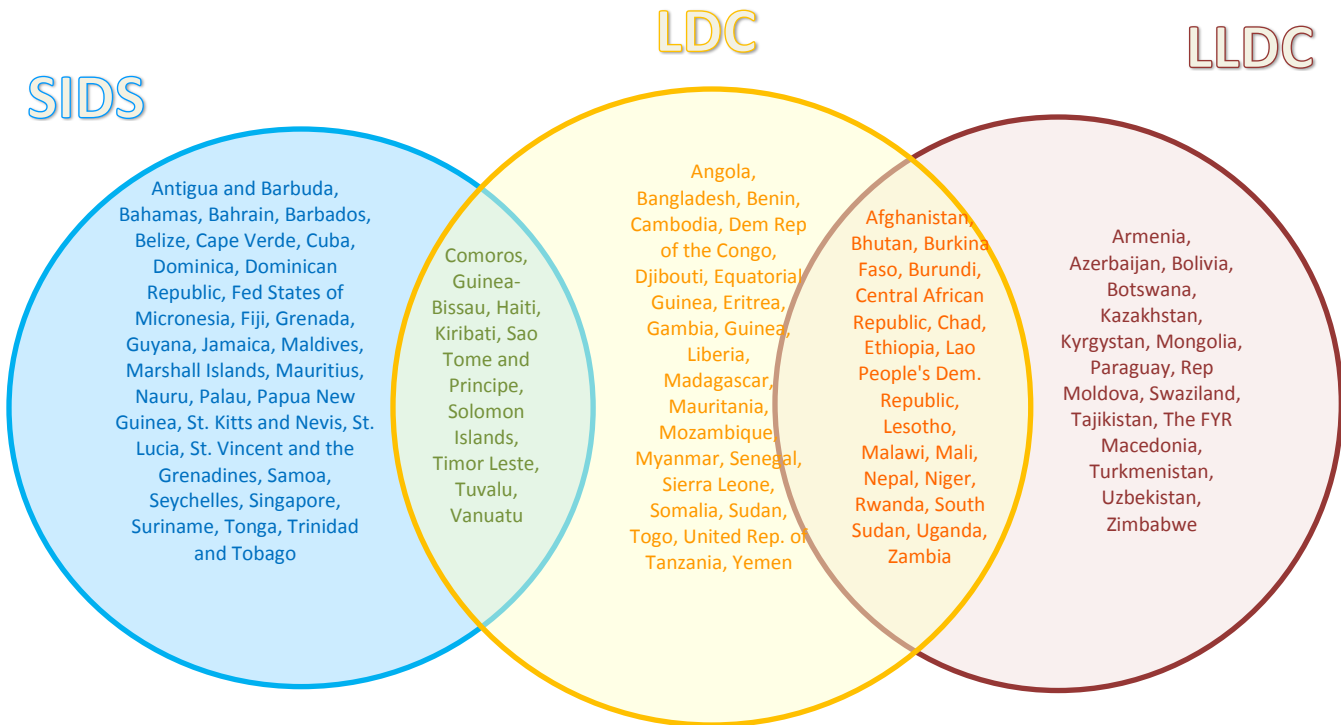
LDC

LLDC

SIDS

Antigua and Barbuda, Bahamas, Bahrain, Barbados, Belize, Cape Verde, Cuba, Dominica, Dominican Republic, Fed States of Micronesia, Fiji, Grenada, Guyana, Jamaica, Maldives, Marshall Islands, Mauritius, Nauru, Palau, Papua New Guinea, St. Kitts and Nevis, St. Lucia, St. Vincent and the Grenadines, Samoa, Seychelles, Singapore, Suriname, Tonga, Trinidad and Tobago

Comoros, Guinea-Bissau, Haiti, Kiribati, Sao Tome and Principe, Solomon Islands, Timor Leste, Tuvalu, Vanuatu

Angola, Bangladesh, Benin, Cambodia, Dem Rep of the Congo, Djibouti, Equatorial Guinea, Eritrea, Gambia, Guinea, Liberia, Madagascar, Mauritania, Mozambique, Myanmar, Senegal, Sierra Leone, Somalia, Sudan, Togo, United Rep. of Tanzania, Yemen

Afghanistan, Bhutan, Burkina Faso, Burundi, Central African Republic, Chad, Ethiopia, Lao People's Dem. Republic, Lesotho, Malawi, Mali, Nepal, Niger, Rwanda, South Sudan, Uganda, Zambia

Armenia, Azerbaijan, Bolivia, Botswana, Kazakhstan, Kyrgystan, Mongolia, Paraguay, Rep Moldova, Swaziland, Tajikistan, The FYR Macedonia, Turkmenistan, Uzbekistan, Zimbabwe